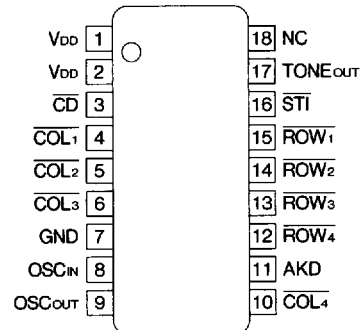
$V_{DD}$ 1
$V_{DD}$ 2
$\overline{CD}$ 3
$\overline{COL_1}$ 4
$\overline{COL_2}$ 5
$\overline{COL_3}$ 6
GND 7
$OSC_{IN}$ 8
$OSC_{OUT}$ 9

18 NC
17 $TONE_{OUT}$
16 $\overline{STI}$
15 $\overline{ROW_1}$
14 $\overline{ROW_2}$
13 $\overline{ROW_3}$
12 $\overline{ROW_4}$
11 AKD
10 $\overline{COL_4}$